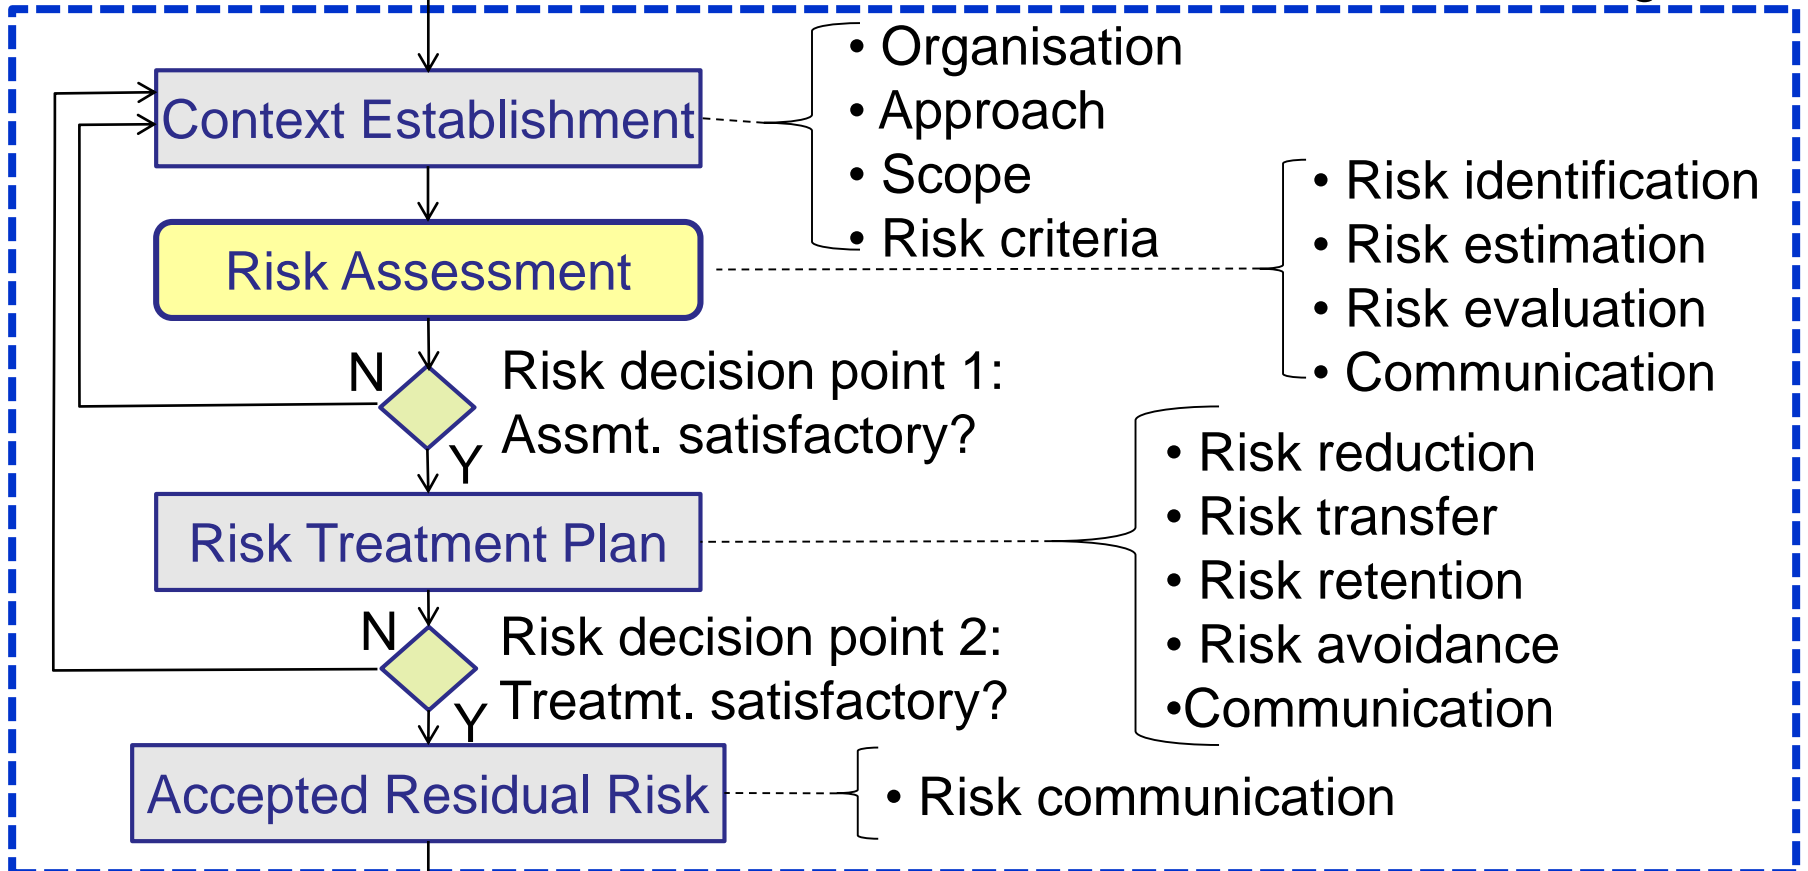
Context Establishment

• Organisation
• Approach
• Scope
• Risk criteria

Risk Assessment

• Risk identification
• Risk estimation
• Risk evaluation
• Communication

N

Y

Risk decision point 1: Assmt. satisfactory?

Risk Treatment Plan

• Risk reduction
• Risk transfer
• Risk retention
• Risk avoidance
•Communication

N

Y

Risk decision point 2: Treatmt. satisfactory?

Accepted Residual Risk

• Risk communication